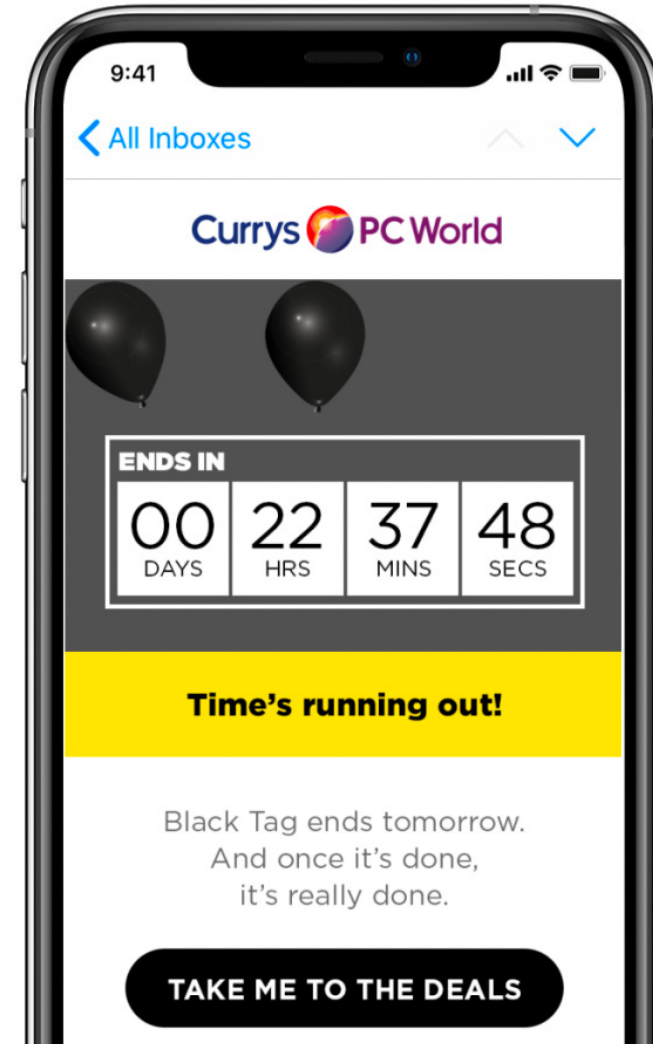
9:41

All Inboxes

Currys PC World

ENDS IN

| 00 | 22 | 37 | 48 |
|---|---|---|---|
| DAYS | HRS | MINS | SECS |

Time's running out!

Black Tag ends tomorrow. And once it's done, it's really done.

TAKE ME TO THE DEALS